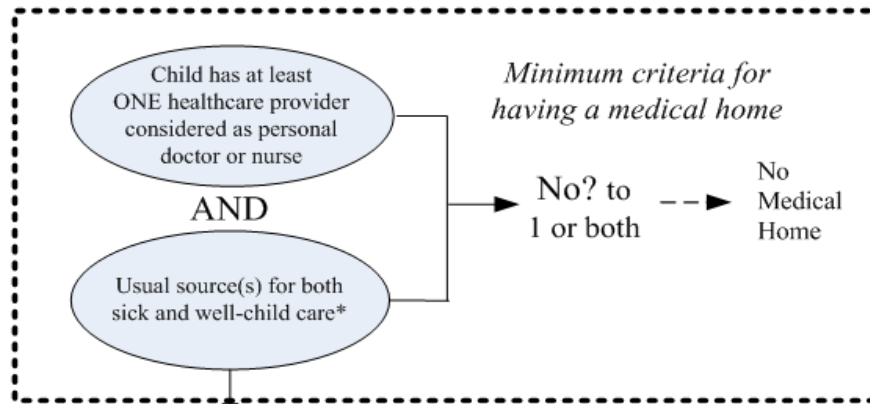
Child has at least ONE healthcare provider considered as personal doctor or nurse

AND

Usual source(s) for both sick and well-child care*

Minimum criteria for having a medical home

No? to 1 or both

No Medical Home